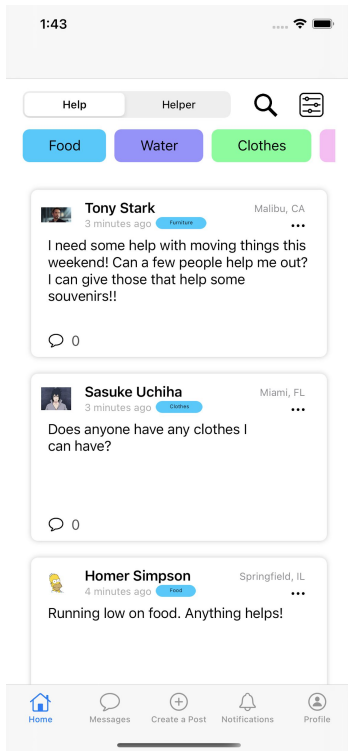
1:43

Help | Helper

Food | Water | Clothes

Tony Stark
3 minutes ago Furniture
Malibu, CA
...
I need some help with moving things this weekend! Can a few people help me out? I can give those that help some souvenirs!!
0

Sasuke Uchiha
3 minutes ago Clothes
Miami, FL
...
Does anyone have any clothes I can have?
0

Homer Simpson
4 minutes ago Food
Springfield, IL
...
Running low on food. Anything helps!

Home | Messages | Create a Post | Notifications | Profile